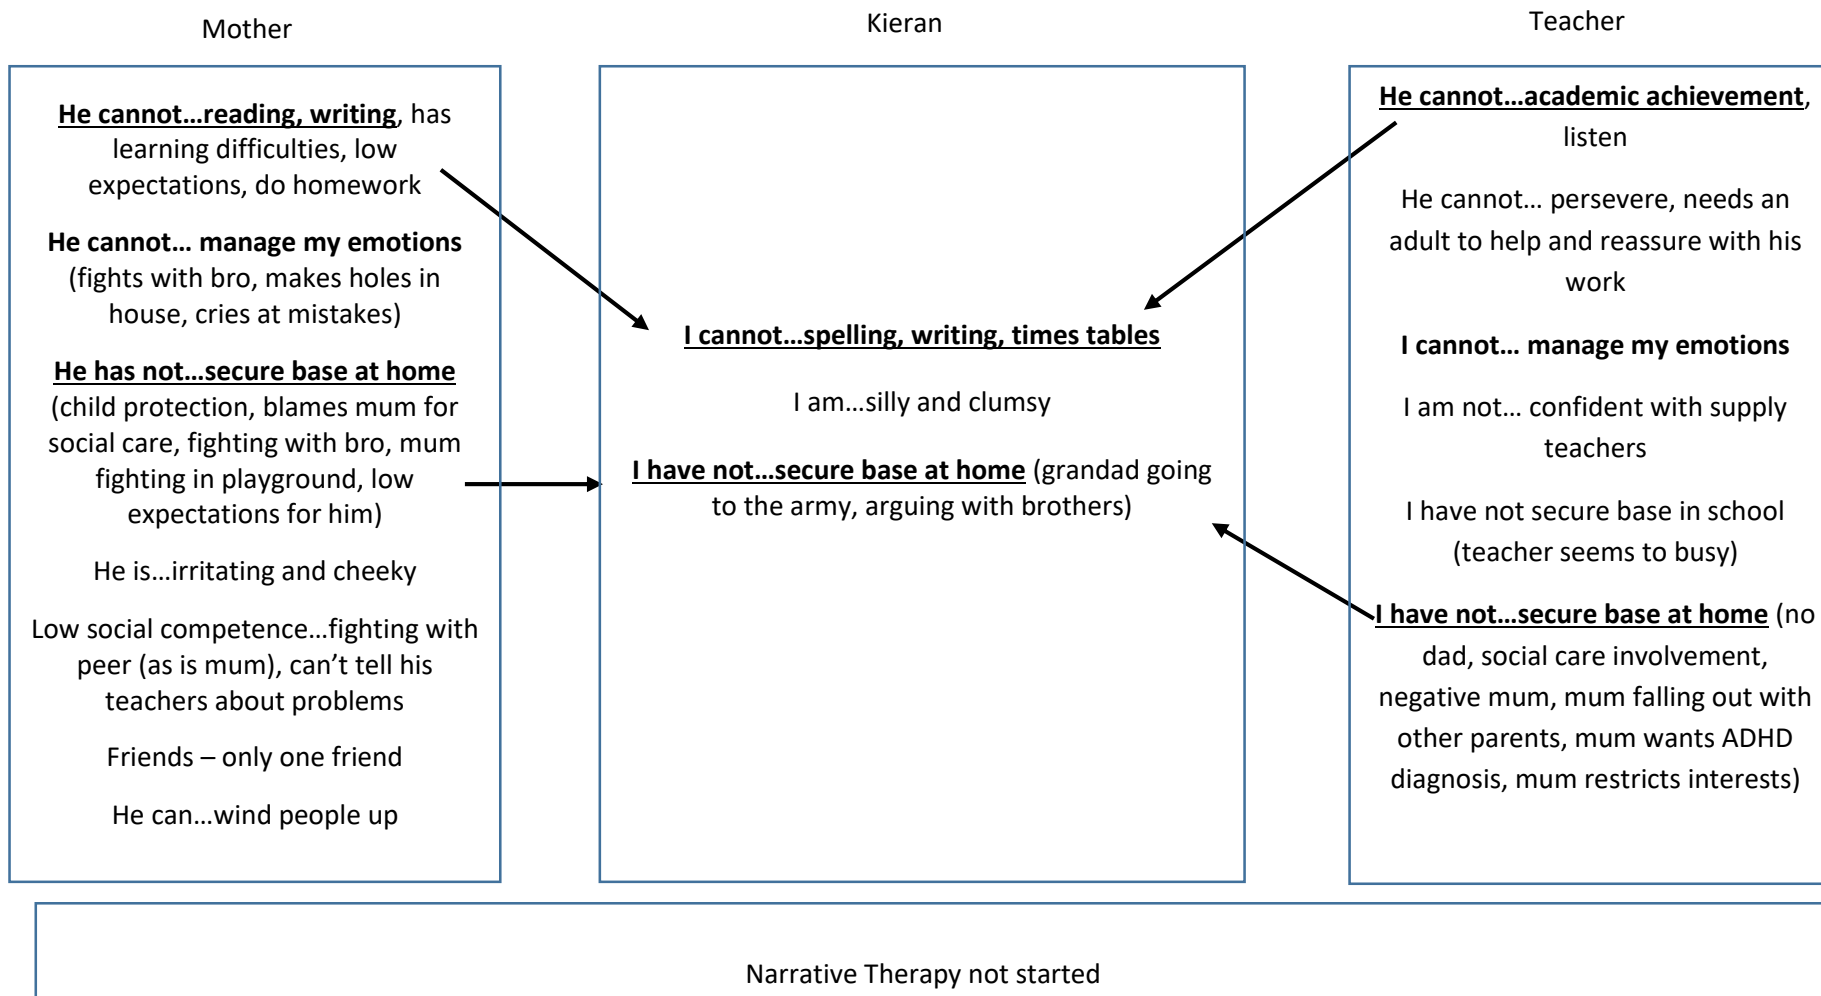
Mother

He cannot…reading, writing, has learning difficulties, low expectations, do homework

He cannot… manage my emotions (fights with bro, makes holes in house, cries at mistakes)

He has not…secure base at home (child protection, blames mum for social care, fighting with bro, mum fighting in playground, low expectations for him)

He is…irritating and cheeky

Low social competence…fighting with peer (as is mum), can't tell his teachers about problems

Friends – only one friend

He can…wind people up

Kieran

I cannot…spelling, writing, times tables

I am…silly and clumsy

I have not…secure base at home (grandad going to the army, arguing with brothers)

Teacher

He cannot…academic achievement, listen

He cannot… persevere, needs an adult to help and reassure with his work

I cannot… manage my emotions

I am not… confident with supply teachers

I have not secure base in school (teacher seems to busy)

I have not…secure base at home (no dad, social care involvement, negative mum, mum falling out with other parents, mum wants ADHD diagnosis, mum restricts interests)

Narrative Therapy not started